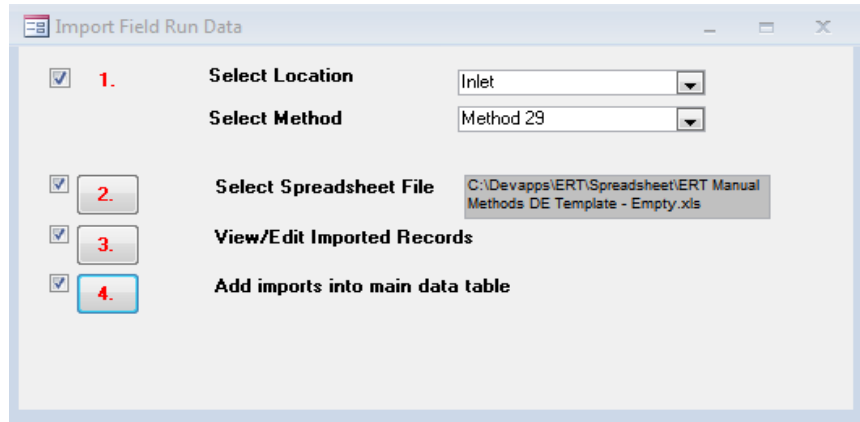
Import Field Run Data

1. Select Location Inlet

Select Method Method 29

2. Select Spreadsheet File C:\Devapps\ERT\Spreadsheet\ERT Manual Methods DE Template - Empty.xls

3. View/Edit Imported Records

4. Add imports into main data table